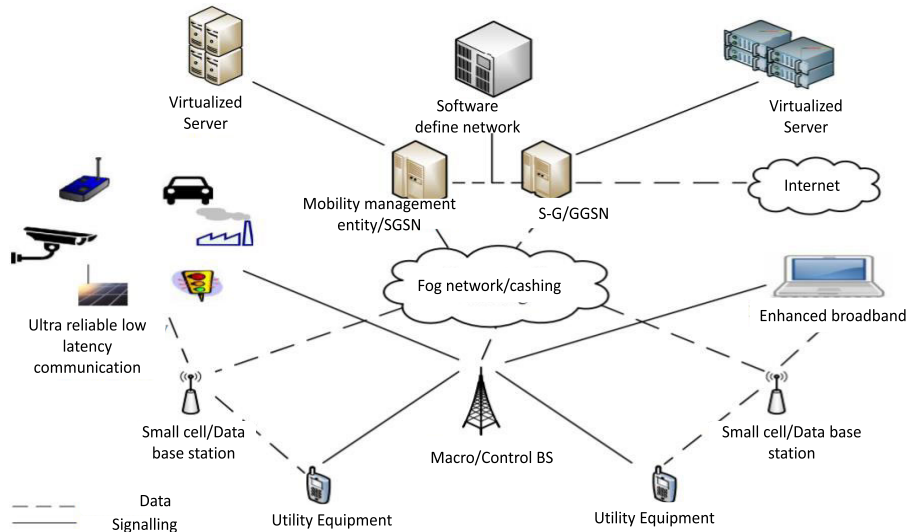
Virtualized Server

Software define network

Virtualized Server

Mobility management entity/SGSN

S-G/GGSN

Internet

Fog network/cashing

Ultra reliable low latency communication

Enhanced broadband

Small cell/Data base station

Macro/Control BS

Small cell/Data base station

Utility Equipment

Utility Equipment

Data

Signalling